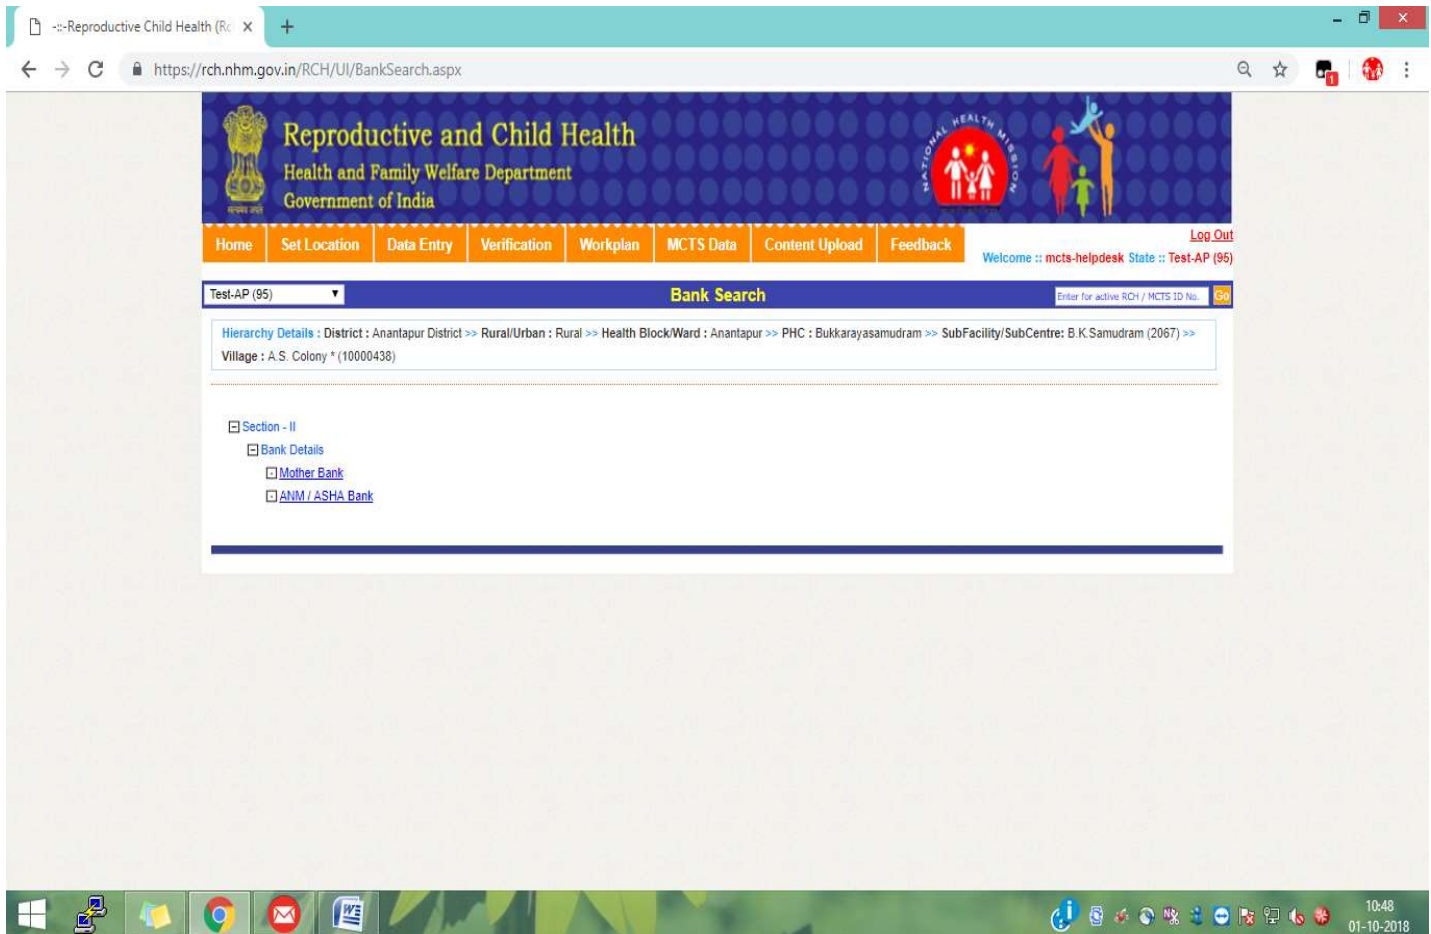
-::-Reproductive Child Health (Rc ×

https://rch.nhm.gov.in/RCH/UI/BankSearch.aspx

Reproductive and Child Health
Health and Family Welfare Department
Government of India

NATIONAL HEALTH MISSION

Home | Set Location | Data Entry | Verification | Workplan | MCTS Data | Content Upload | Feedback

Log Out
Welcome :: mcts-helpdesk State :: Test-AP (95)

Test-AP (95)

Bank Search

Enter for active RCH / MCTS ID No. Go

Hierarchy Details : District : Anantapur District >> Rural/Urban : Rural >> Health Block/Ward : Anantapur >> PHC : Bukkarayasamudram >> SubFacility/SubCentre: B.K.Samudram (2067) >> Village : A.S. Colony * (10000438)

Section - II
Bank Details
Mother Bank
ANM / ASHA Bank

10:48
01-10-2018